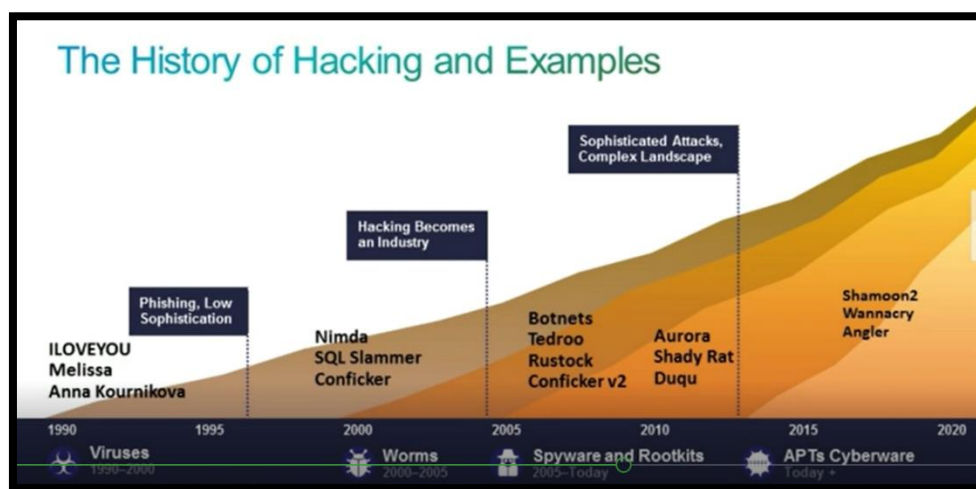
The History of Hacking and Examples

Sophisticated Attacks, Complex Landscape

Hacking Becomes an Industry

Phishing, Low Sophistication

ILOVEYOU
Melissa
Anna Kournikova

Nimda
SQL Slammer
Conficker

Botnets
Tedroo
Rustock
Conficker v2

Aurora
Shady Rat
Duqu

Shamoon2
Wannacry
Angler

1990 1995 2000 2005 2010 2015 2020

Viruses
1990–2000

Worms
2000–2005

Spyware and Rootkits
2005–Today

APTs Cyberware
Today +